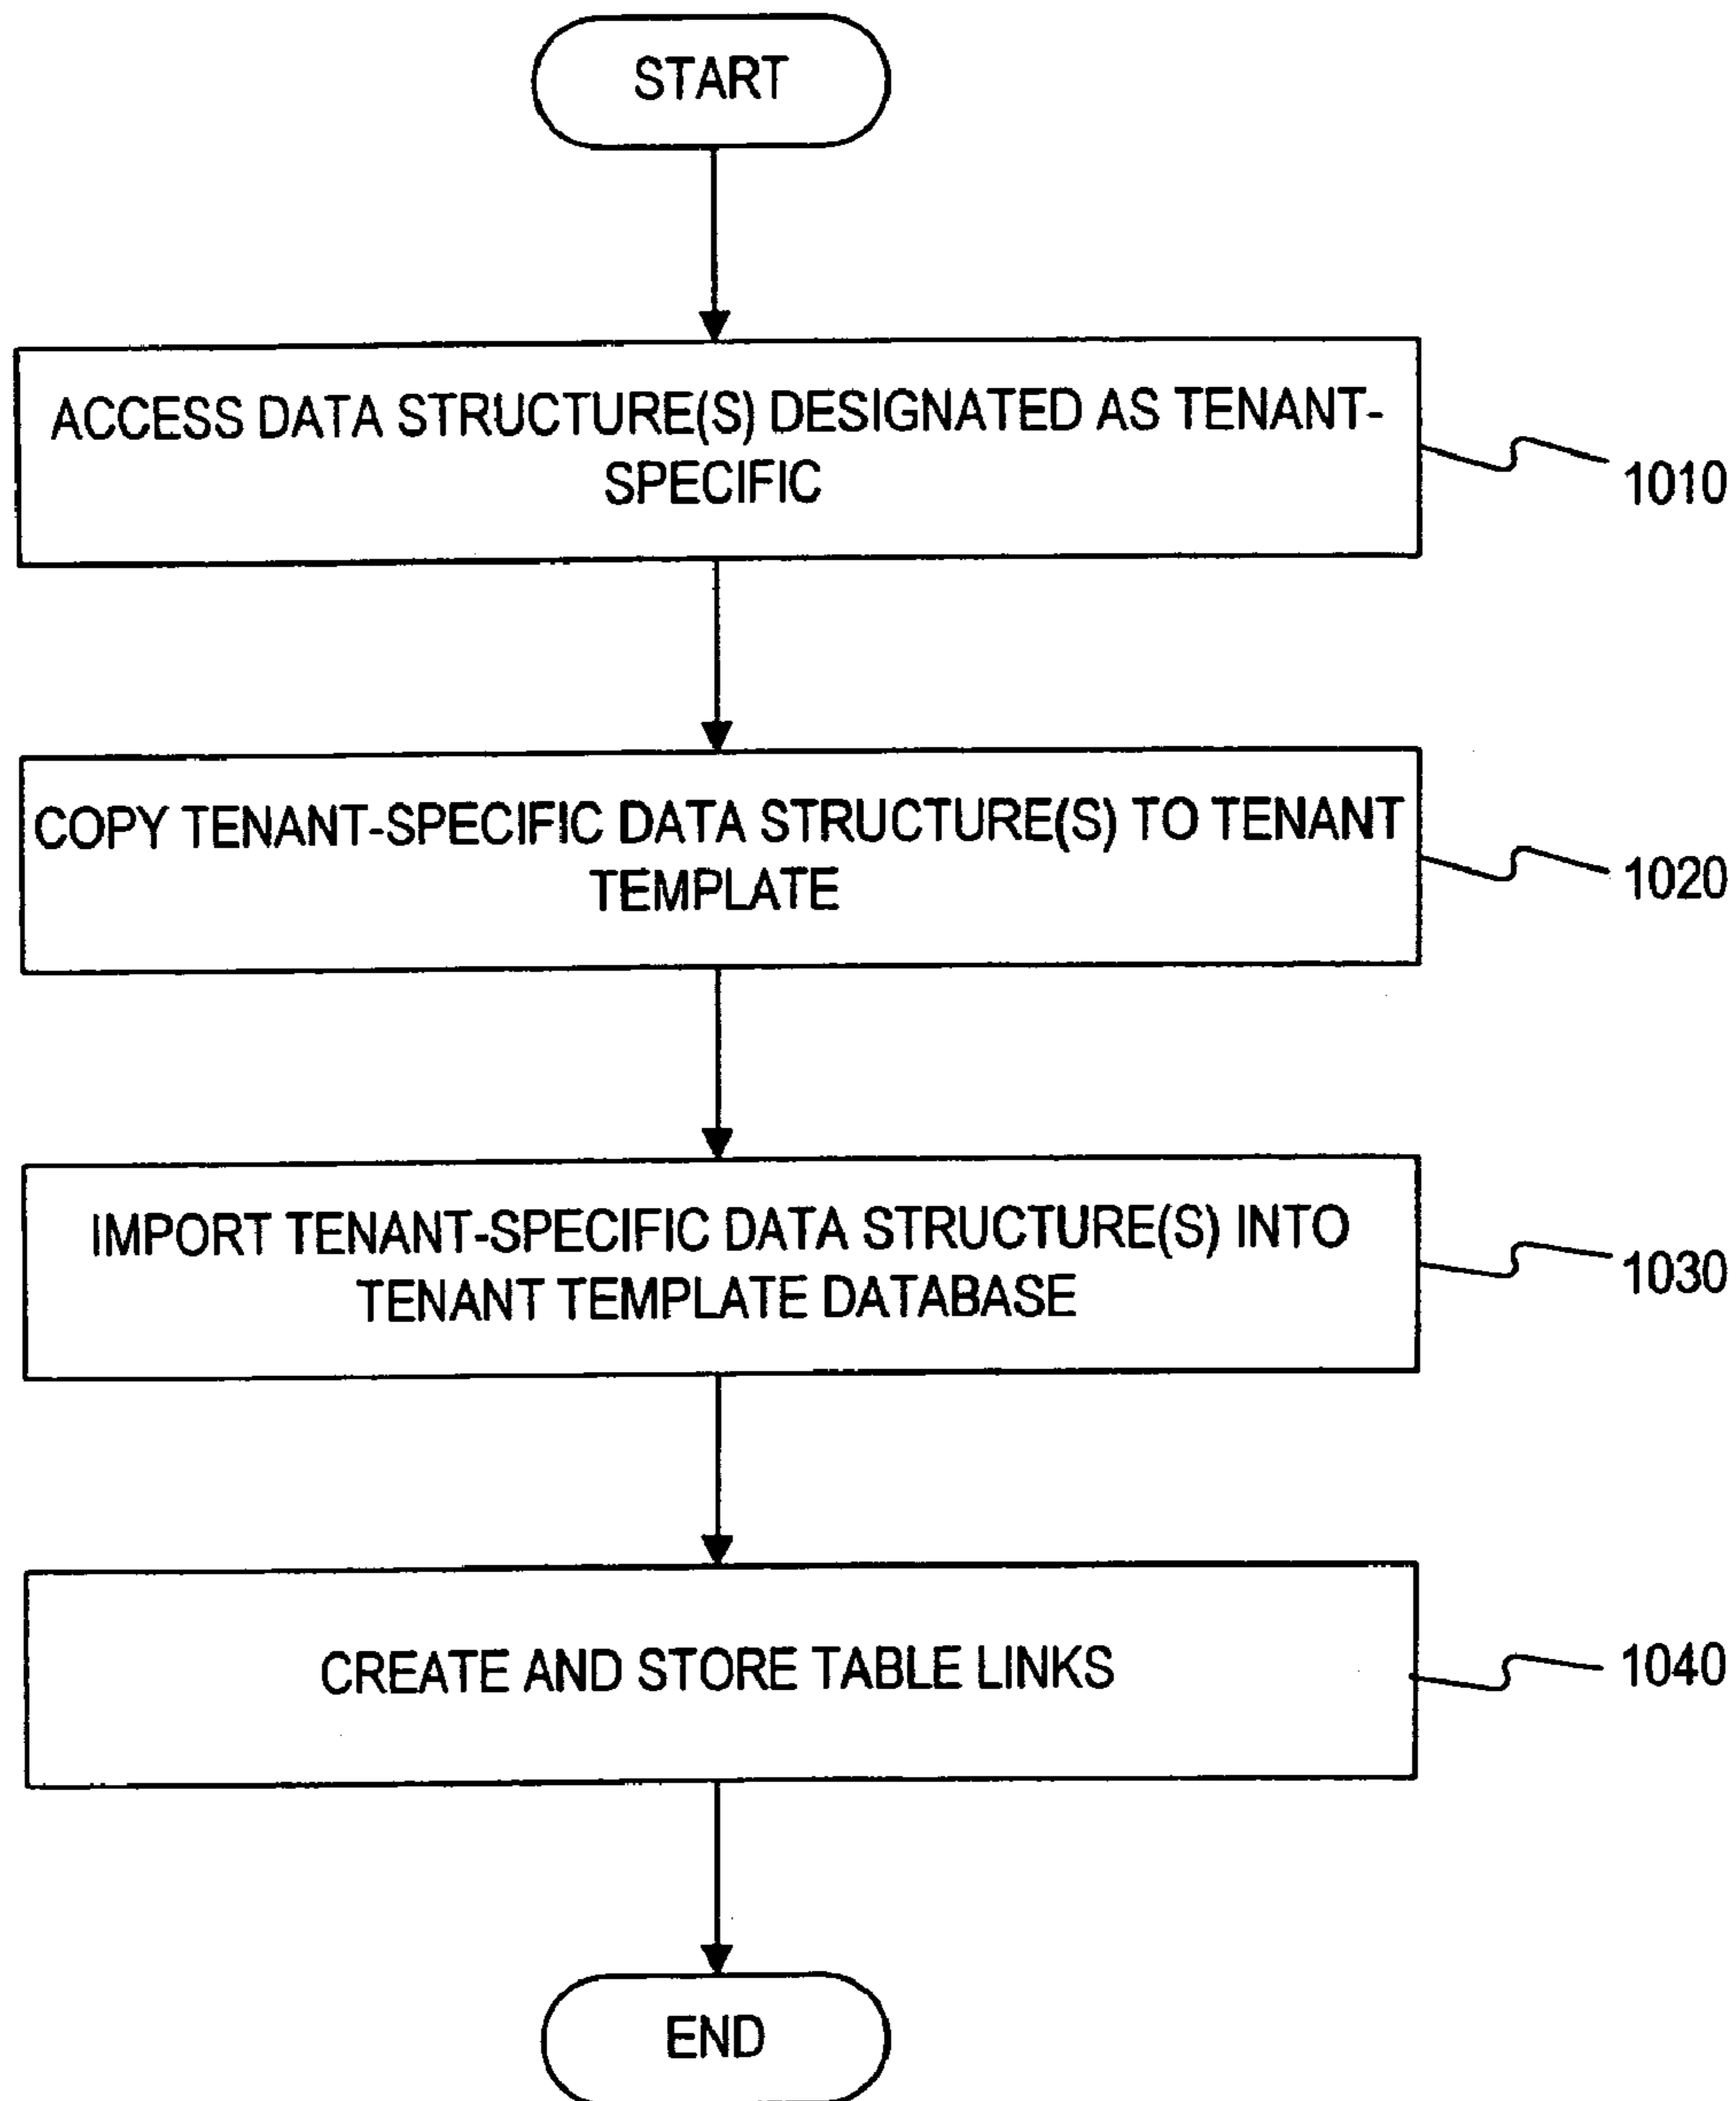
START

ACCESS DATA STRUCTURE(S) DESIGNATED AS TENANT-SPECIFIC

1010

COPY TENANT-SPECIFIC DATA STRUCTURE(S) TO TENANT TEMPLATE

1020

IMPORT TENANT-SPECIFIC DATA STRUCTURE(S) INTO TENANT TEMPLATE DATABASE

1030

CREATE AND STORE TABLE LINKS

1040

END